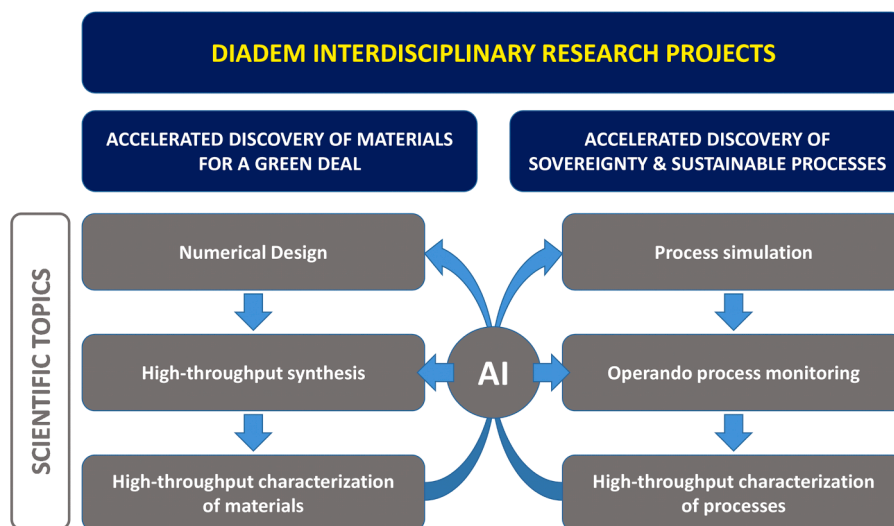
DIADEM INTERDISCIPLINARY RESEARCH PROJECTS

ACCELERATED DISCOVERY OF MATERIALS FOR A GREEN DEAL

ACCELERATED DISCOVERY OF SOVEREIGNTY & SUSTAINABLE PROCESSES

SCIENTIFIC TOPICS

Numerical Design

High-throughput synthesis

High-throughput characterization of materials

AI

Process simulation

Operando process monitoring

High-throughput characterization of processes